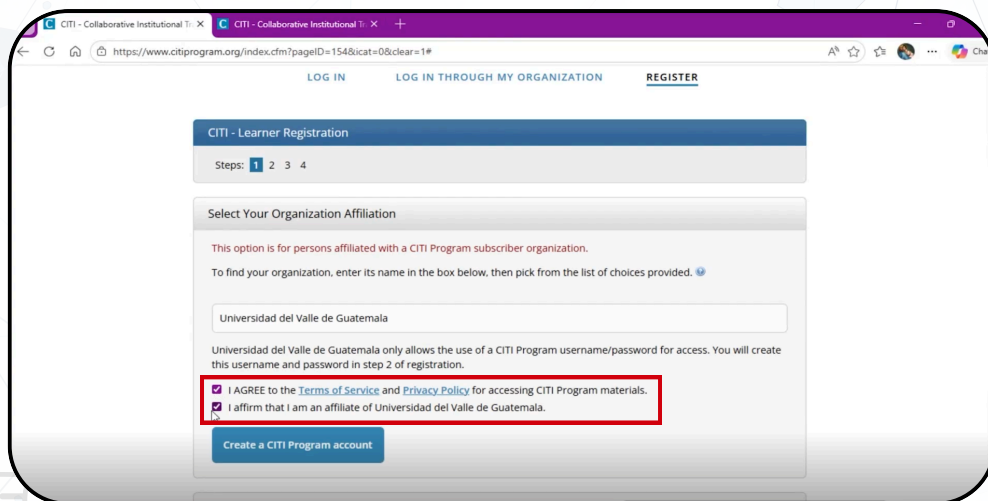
CITI - Collaborative Institutional Tr ×
CITI - Collaborative Institutional Tr ×
https://www.citiprogram.org/index.cfm?pageID=154&icat=0&clear=1#
Cha

LOG IN
LOG IN THROUGH MY ORGANIZATION
REGISTER

CITI - Learner Registration

Steps: 1 2 3 4

Select Your Organization Affiliation

This option is for persons affiliated with a CITI Program subscriber organization.

To find your organization, enter its name in the box below, then pick from the list of choices provided.

Universidad del Valle de Guatemala

Universidad del Valle de Guatemala only allows the use of a CITI Program username/password for access. You will create this username and password in step 2 of registration.

I AGREE to the Terms of Service and Privacy Policy for accessing CITI Program materials.

I affirm that I am an affiliate of Universidad del Valle de Guatemala.

Create a CITI Program account